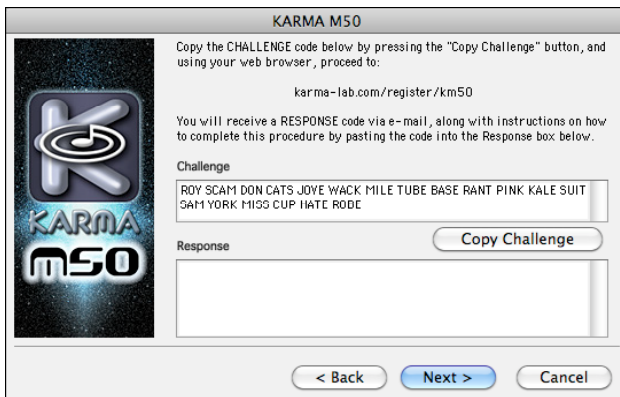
KARMA M50

KARMA
M50

Copy the CHALLENGE code below by pressing the "Copy Challenge" button, and using your web browser, proceed to:

karma-lab.com/register/km50

You will receive a RESPONSE code via e-mail, along with instructions on how to complete this procedure by pasting the code into the Response box below.

Challenge

ROY SCAM DON CATS JOYE WACK MILE TUBE BASE RANT PINK KALE SUIT SAM YORK MISS CUP HATE RODE

Copy Challenge

Response

< Back

Next >

Cancel